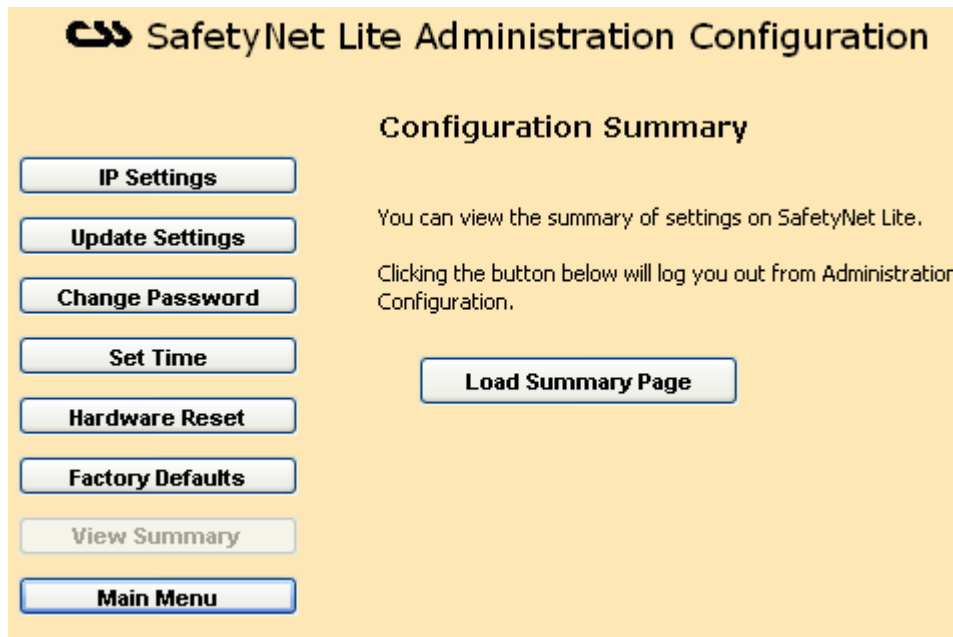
CSS SafetyNet Lite Administration Configuration

IP Settings

Update Settings

Change Password

Set Time

Hardware Reset

Factory Defaults

View Summary

Main Menu

Configuration Summary

You can view the summary of settings on SafetyNet Lite.

Clicking the button below will log you out from Administration Configuration.

Load Summary Page